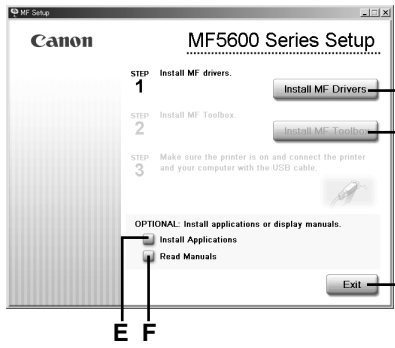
MF Setup

Canon

MF5600 Series Setup

STEP 1 Install MF drivers.

Install MF Drivers

STEP 2 Install MF Toolbox.

Install MF Toolbo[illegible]

STEP 3 Make sure the printer is on and connect the printer and your computer with the USB cable.

OPTIONAL: Install applications or display manuals.

Install Applications

Read Manuals

Exit

E F